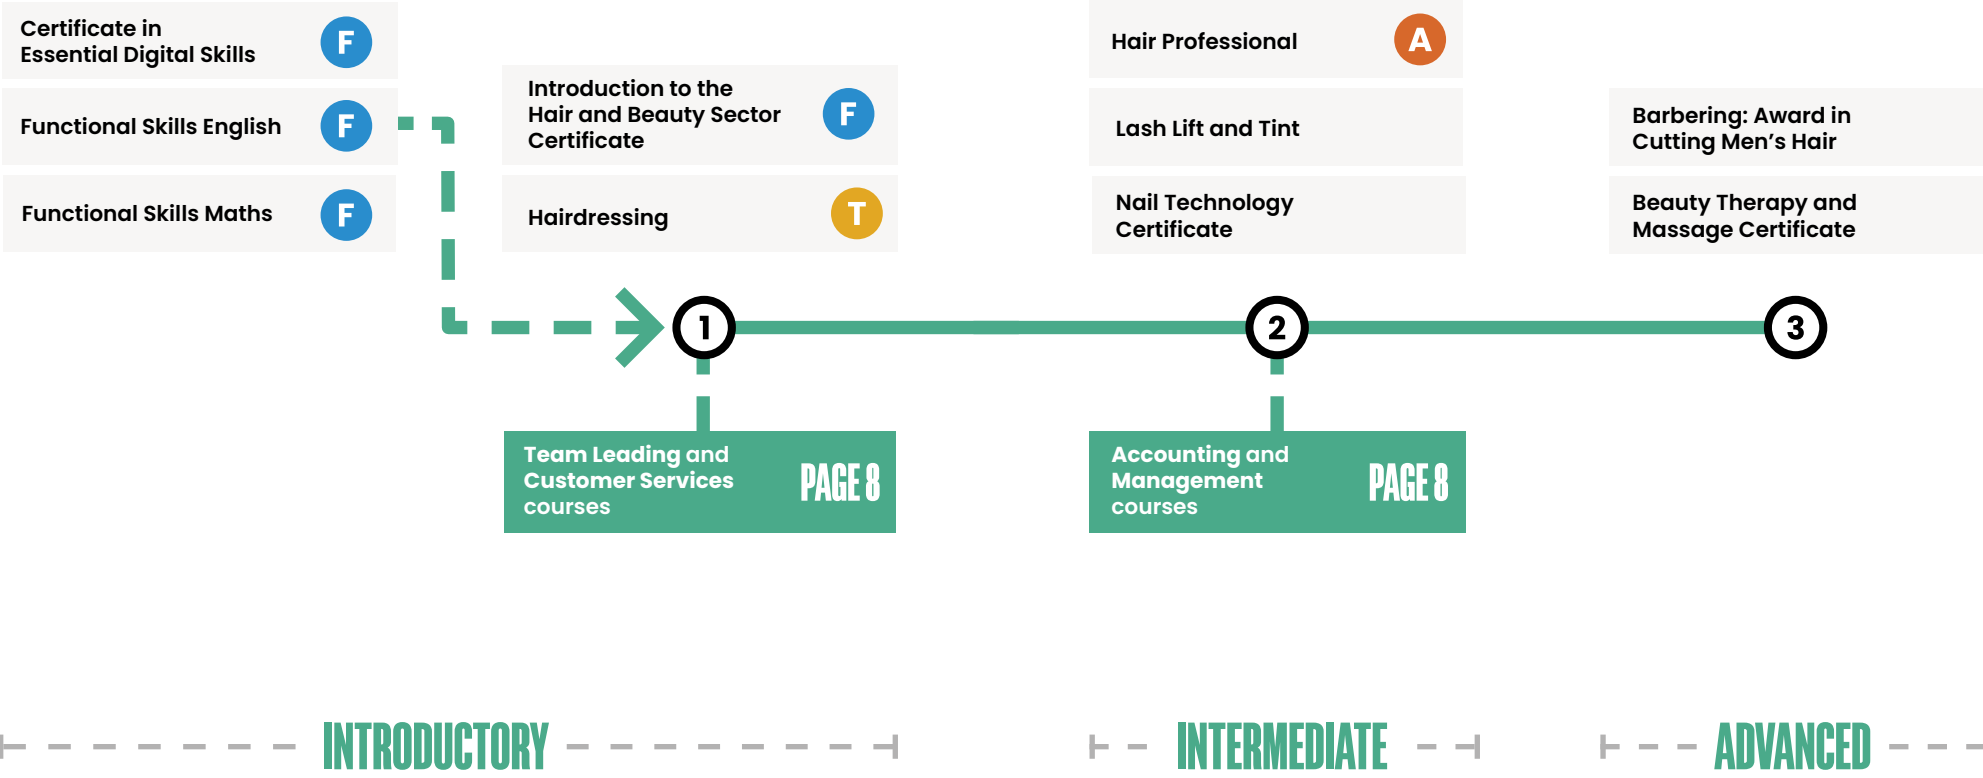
Certificate in Essential Digital Skills F

Functional Skills English F

Functional Skills Maths F

Introduction to the Hair and Beauty Sector Certificate F

Hairdressing T

Hair Professional A

Lash Lift and Tint

Nail Technology Certificate

Barbering: Award in Cutting Men's Hair

Beauty Therapy and Massage Certificate

1

2

3

Team Leading and Customer Services courses PAGE 8

Accounting and Management courses PAGE 8

INTRODUCTORY

INTERMEDIATE

ADVANCED